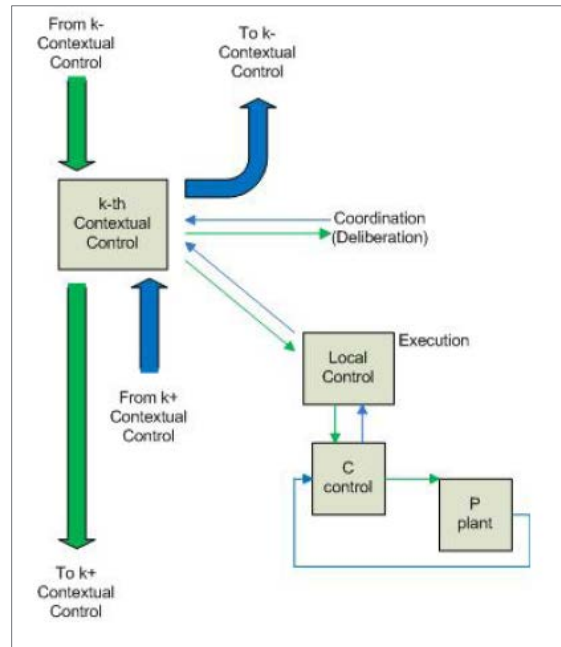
From k-
Contextual
Control

To k-
Contextual
Control

k-th
Contextual
Control

Coordination
(Deliberation)

Execution

Local
Control

From k+
Contextual
Control

C
control

P
plant

To k+
Contextual
Control